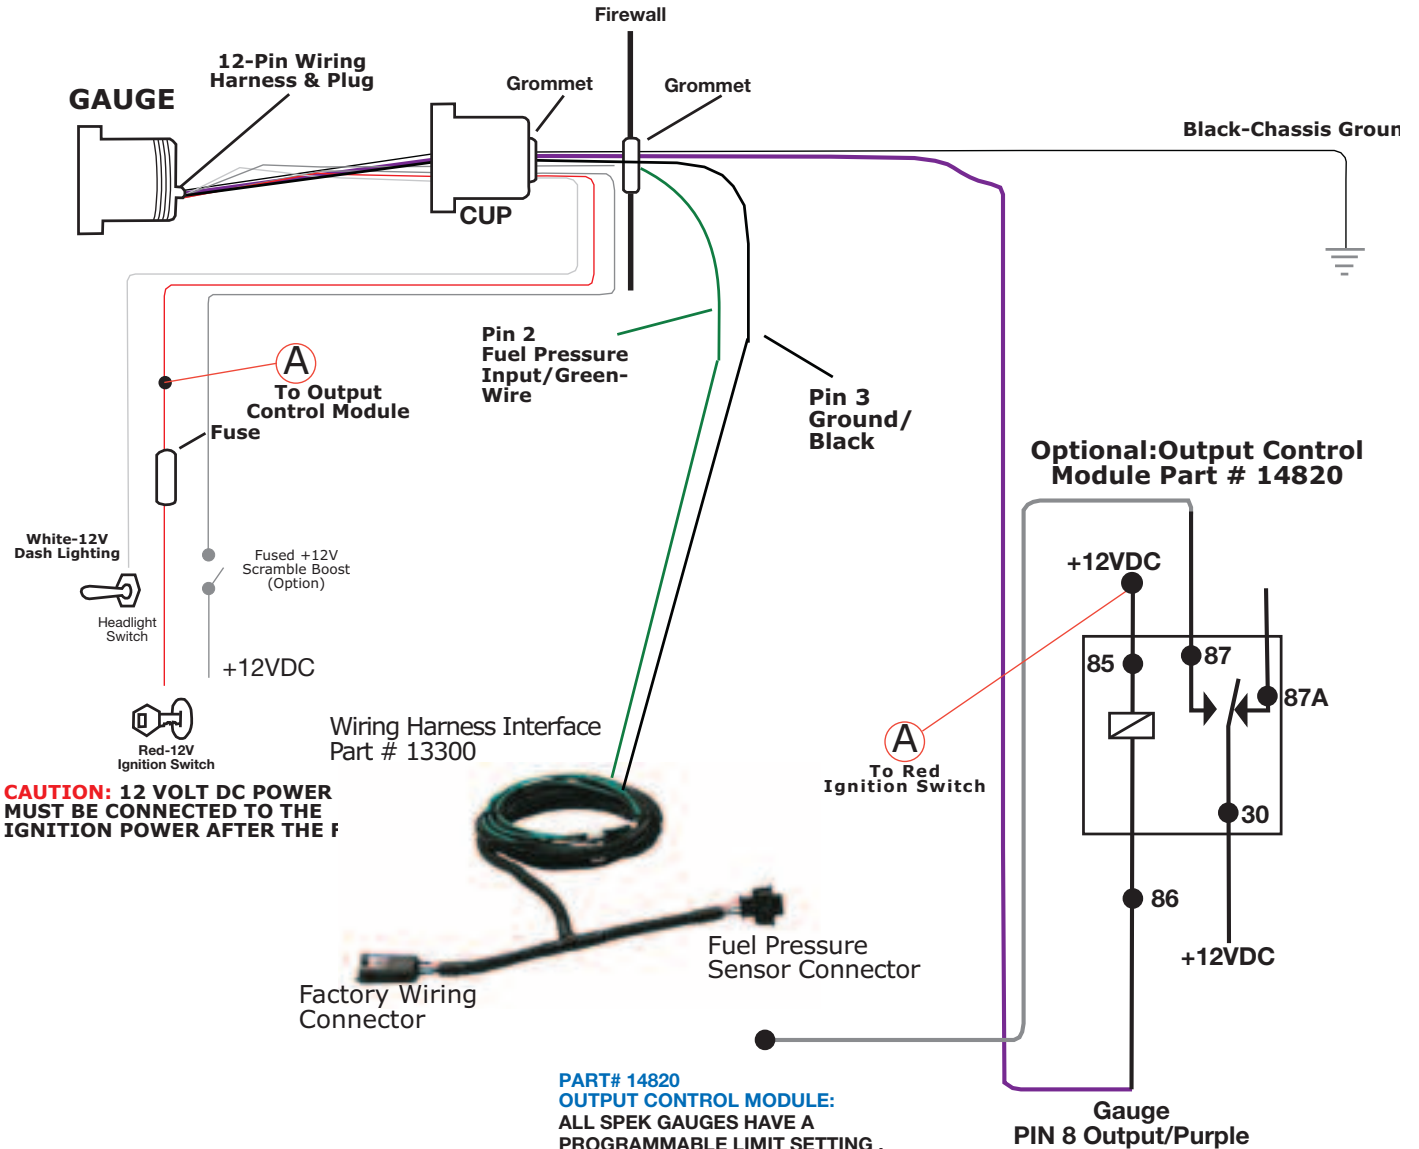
Firewall

12-Pin Wiring Harness & Plug

GAUGE

Grommet

Grommet

Black-Chassis Groun

CUP

Pin 2 Fuel Pressure Input/Green-Wire

Pin 3 Ground/ Black

A
To Output Control Module

Fuse

Optional:Output Control Module Part # 14820

White-12V Dash Lighting

Fused +12V Scramble Boost (Option)

+12VDC

Headlight Switch

+12VDC

85

87

87A

A
To Red Ignition Switch

30

Wiring Harness Interface Part # 13300

Red-12V Ignition Switch

CAUTION: 12 VOLT DC POWER MUST BE CONNECTED TO THE IGNITION POWER AFTER THE F

86

+12VDC

Fuel Pressure Sensor Connector

Factory Wiring Connector

PART# 14820
OUTPUT CONTROL MODULE:
ALL SPEK GAUGES HAVE A PROGRAMMABLE LIMIT SETTING

Gauge
PIN 8 Output/Purple